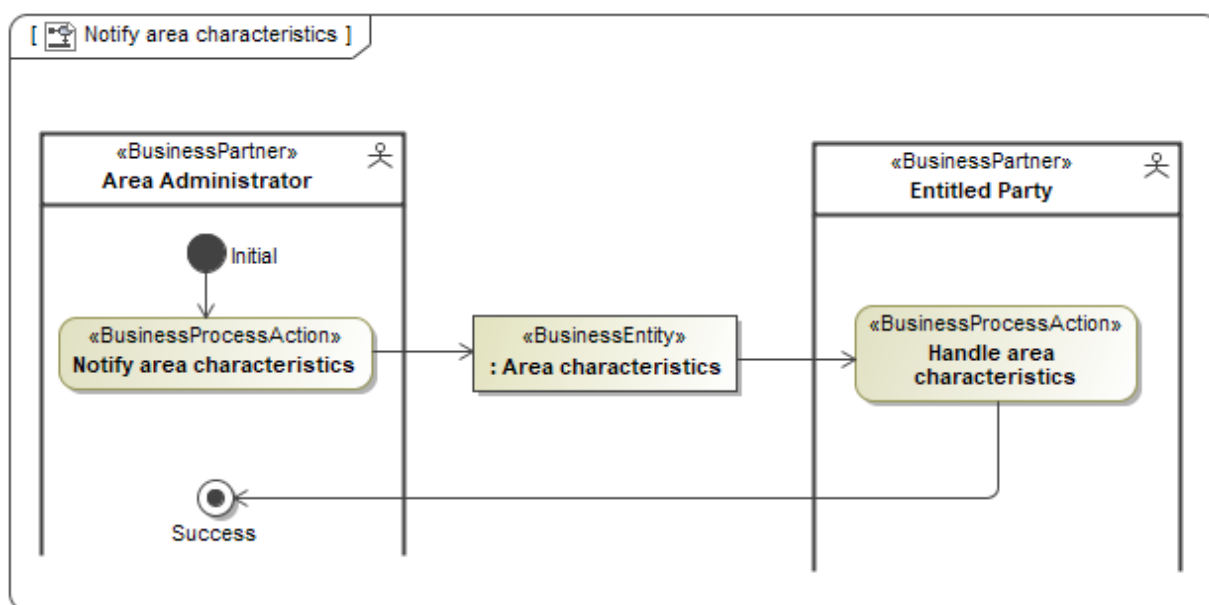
[ Notify area characteristics ]

«BusinessPartner»
Area Administrator

«BusinessPartner»
Entitled Party

Initial

«BusinessProcessAction»
Notify area characteristics

«BusinessEntity»
: Area characteristics

«BusinessProcessAction»
Handle area characteristics

Success